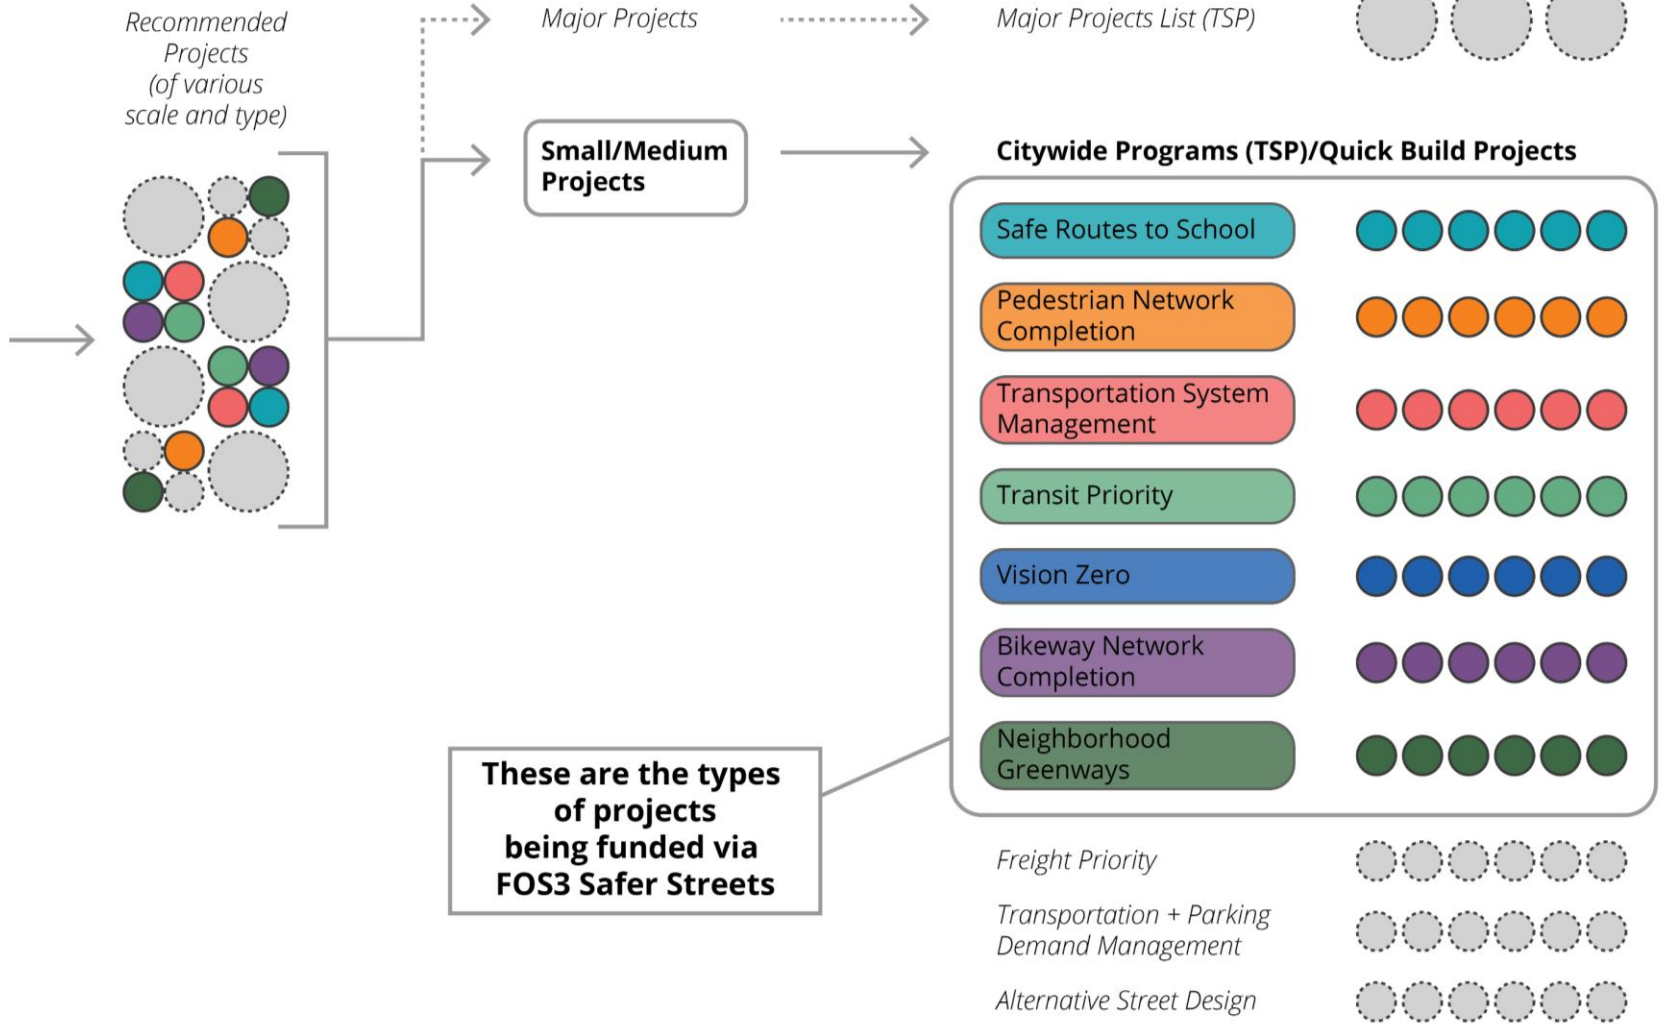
Recommended Projects (of various scale and type)

Major Projects

Major Projects List (TSP)

Small/Medium Projects

Citywide Programs (TSP)/Quick Build Projects

Safe Routes to School

Pedestrian Network Completion

Transportation System Management

Transit Priority

Vision Zero

Bikeway Network Completion

Neighborhood Greenways

These are the types of projects being funded via FOS3 Safer Streets

Freight Priority

Transportation + Parking Demand Management

Alternative Street Design